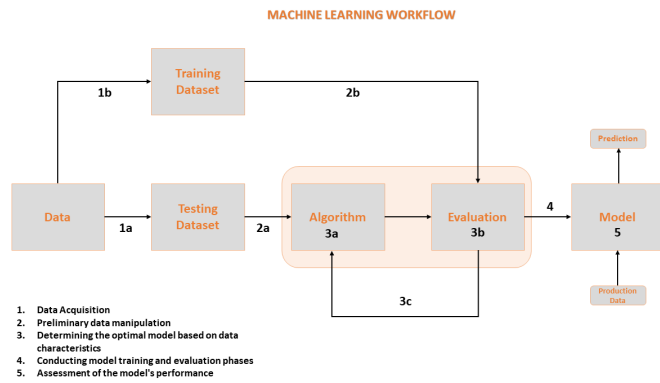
MACHINE LEARNING WORKFLOW

Training Dataset

1b

2b

Prediction

Data

1a

Testing Dataset

2a

Algorithm
3a

Evaluation
3b

4

Model
5

3c

Production Data

1. Data Acquisition
2. Preliminary data manipulation
3. Determining the optimal model based on data characteristics
4. Conducting model training and evaluation phases
5. Assessment of the model's performance